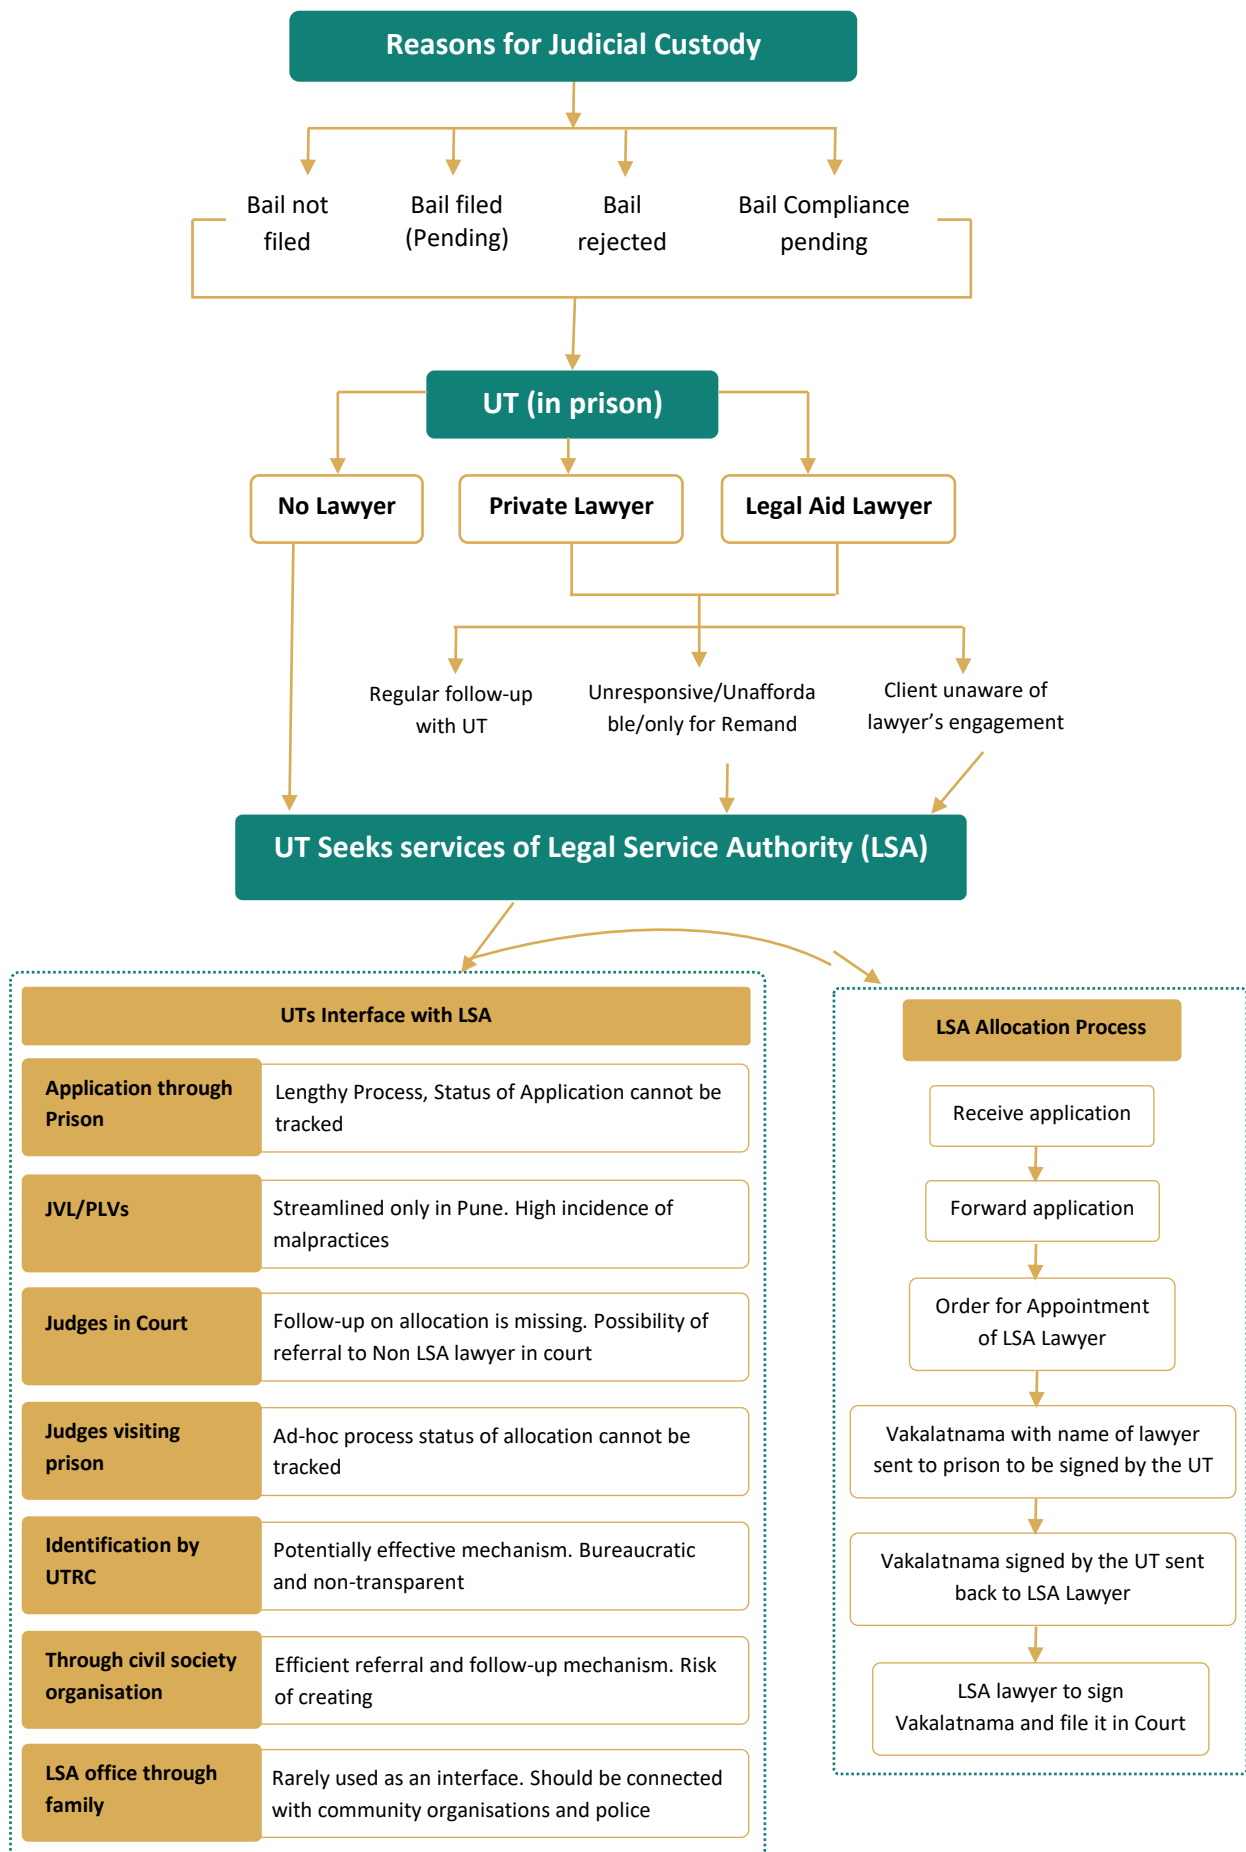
Reasons for Judicial Custody

Bail not filed

Bail filed (Pending)

Bail rejected

Bail Compliance pending

UT (in prison)

No Lawyer

Private Lawyer

Legal Aid Lawyer

Regular follow-up with UT

Unresponsive/Unaffordable/only for Remand

Client unaware of lawyer's engagement

UT Seeks services of Legal Service Authority (LSA)

UTs Interface with LSA

| Application through Prison | Lengthy Process, Status of Application cannot be tracked |
|---|---|
| JVL/PLVs | Streamlined only in Pune. High incidence of malpractices |
| Judges in Court | Follow-up on allocation is missing. Possibility of referral to Non LSA lawyer in court |
| Judges visiting prison | Ad-hoc process status of allocation cannot be tracked |
| Identification by UTRC | Potentially effective mechanism. Bureaucratic and non-transparent |
| Through civil society organisation | Efficient referral and follow-up mechanism. Risk of creating |
| LSA office through family | Rarely used as an interface. Should be connected with community organisations and police |

LSA Allocation Process

Receive application

Forward application

Order for Appointment of LSA Lawyer

Vakalatnama with name of lawyer sent to prison to be signed by the UT

Vakalatnama signed by the UT sent back to LSA Lawyer

LSA lawyer to sign Vakalatnama and file it in Court